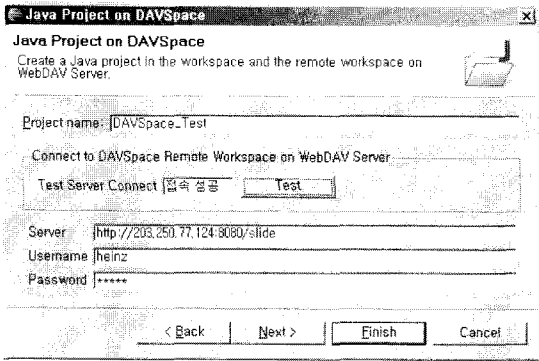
Java Project on DAVSpace

Java Project on DAVSpace

Create a Java project in the workspace and the remote workspace on WebDAV Server.

Project name: DAVSpace_Test

Connect to DAVSpace Remote Workspace on WebDAV Server

Test Server Connect 접속 성공 Test

Server http://203.250.77.124:8080/slide

Username heinz

Password *****

< Back Next > Finish Cancel